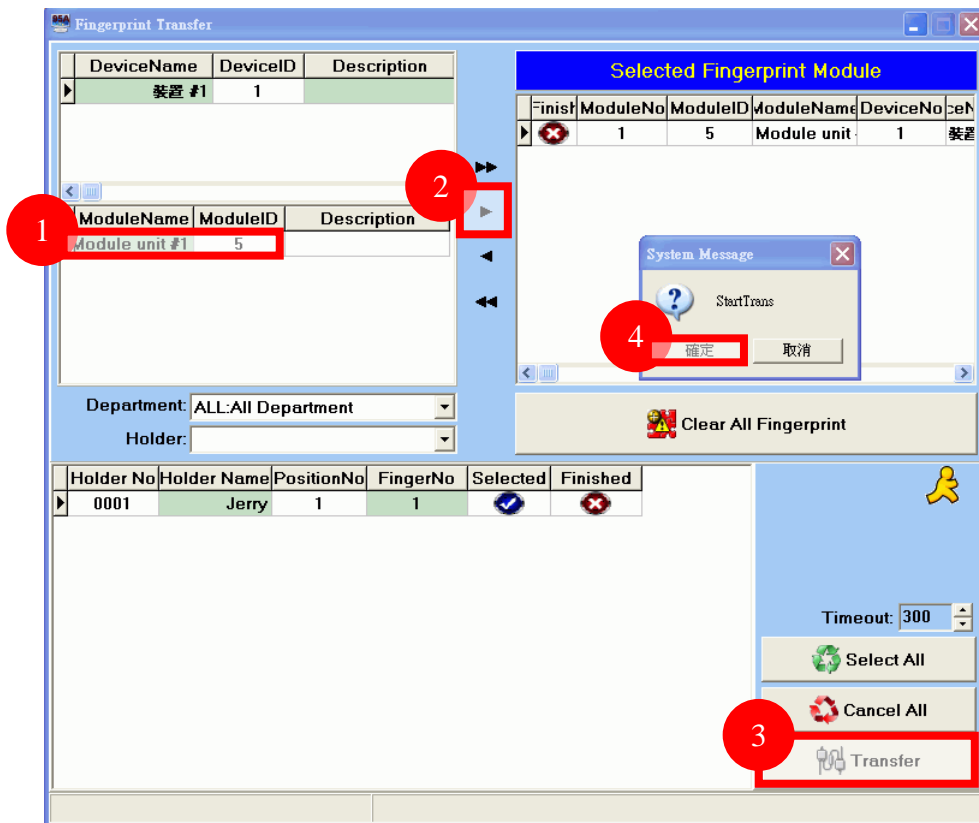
Fingerprint Transfer

| DeviceName | DeviceID | Description |
|---|---|---|
| 裝置 #1 | 1 | |

1

| ModuleName | ModuleID | Description |
|---|---|---|
| Module unit #1 | 5 | |

2

Selected Fingerprint Module

| Finish | ModuleNo | ModuleID | ModuleName | DeviceNo | ceN |
|---|---|---|---|---|---|
| | 1 | 5 | Module unit | 1 | 裝置 |

System Message

StartTrans

4

確定 取消

Department: ALL:All Department

Holder:

Clear All Fingerprint

| Holder No | Holder Name | PositionNo | FingerNo | Selected | Finished |
|---|---|---|---|---|---|
| 0001 | Jerry | 1 | 1 | | |

Timeout: 300

Select All

Cancel All

3

Transfer